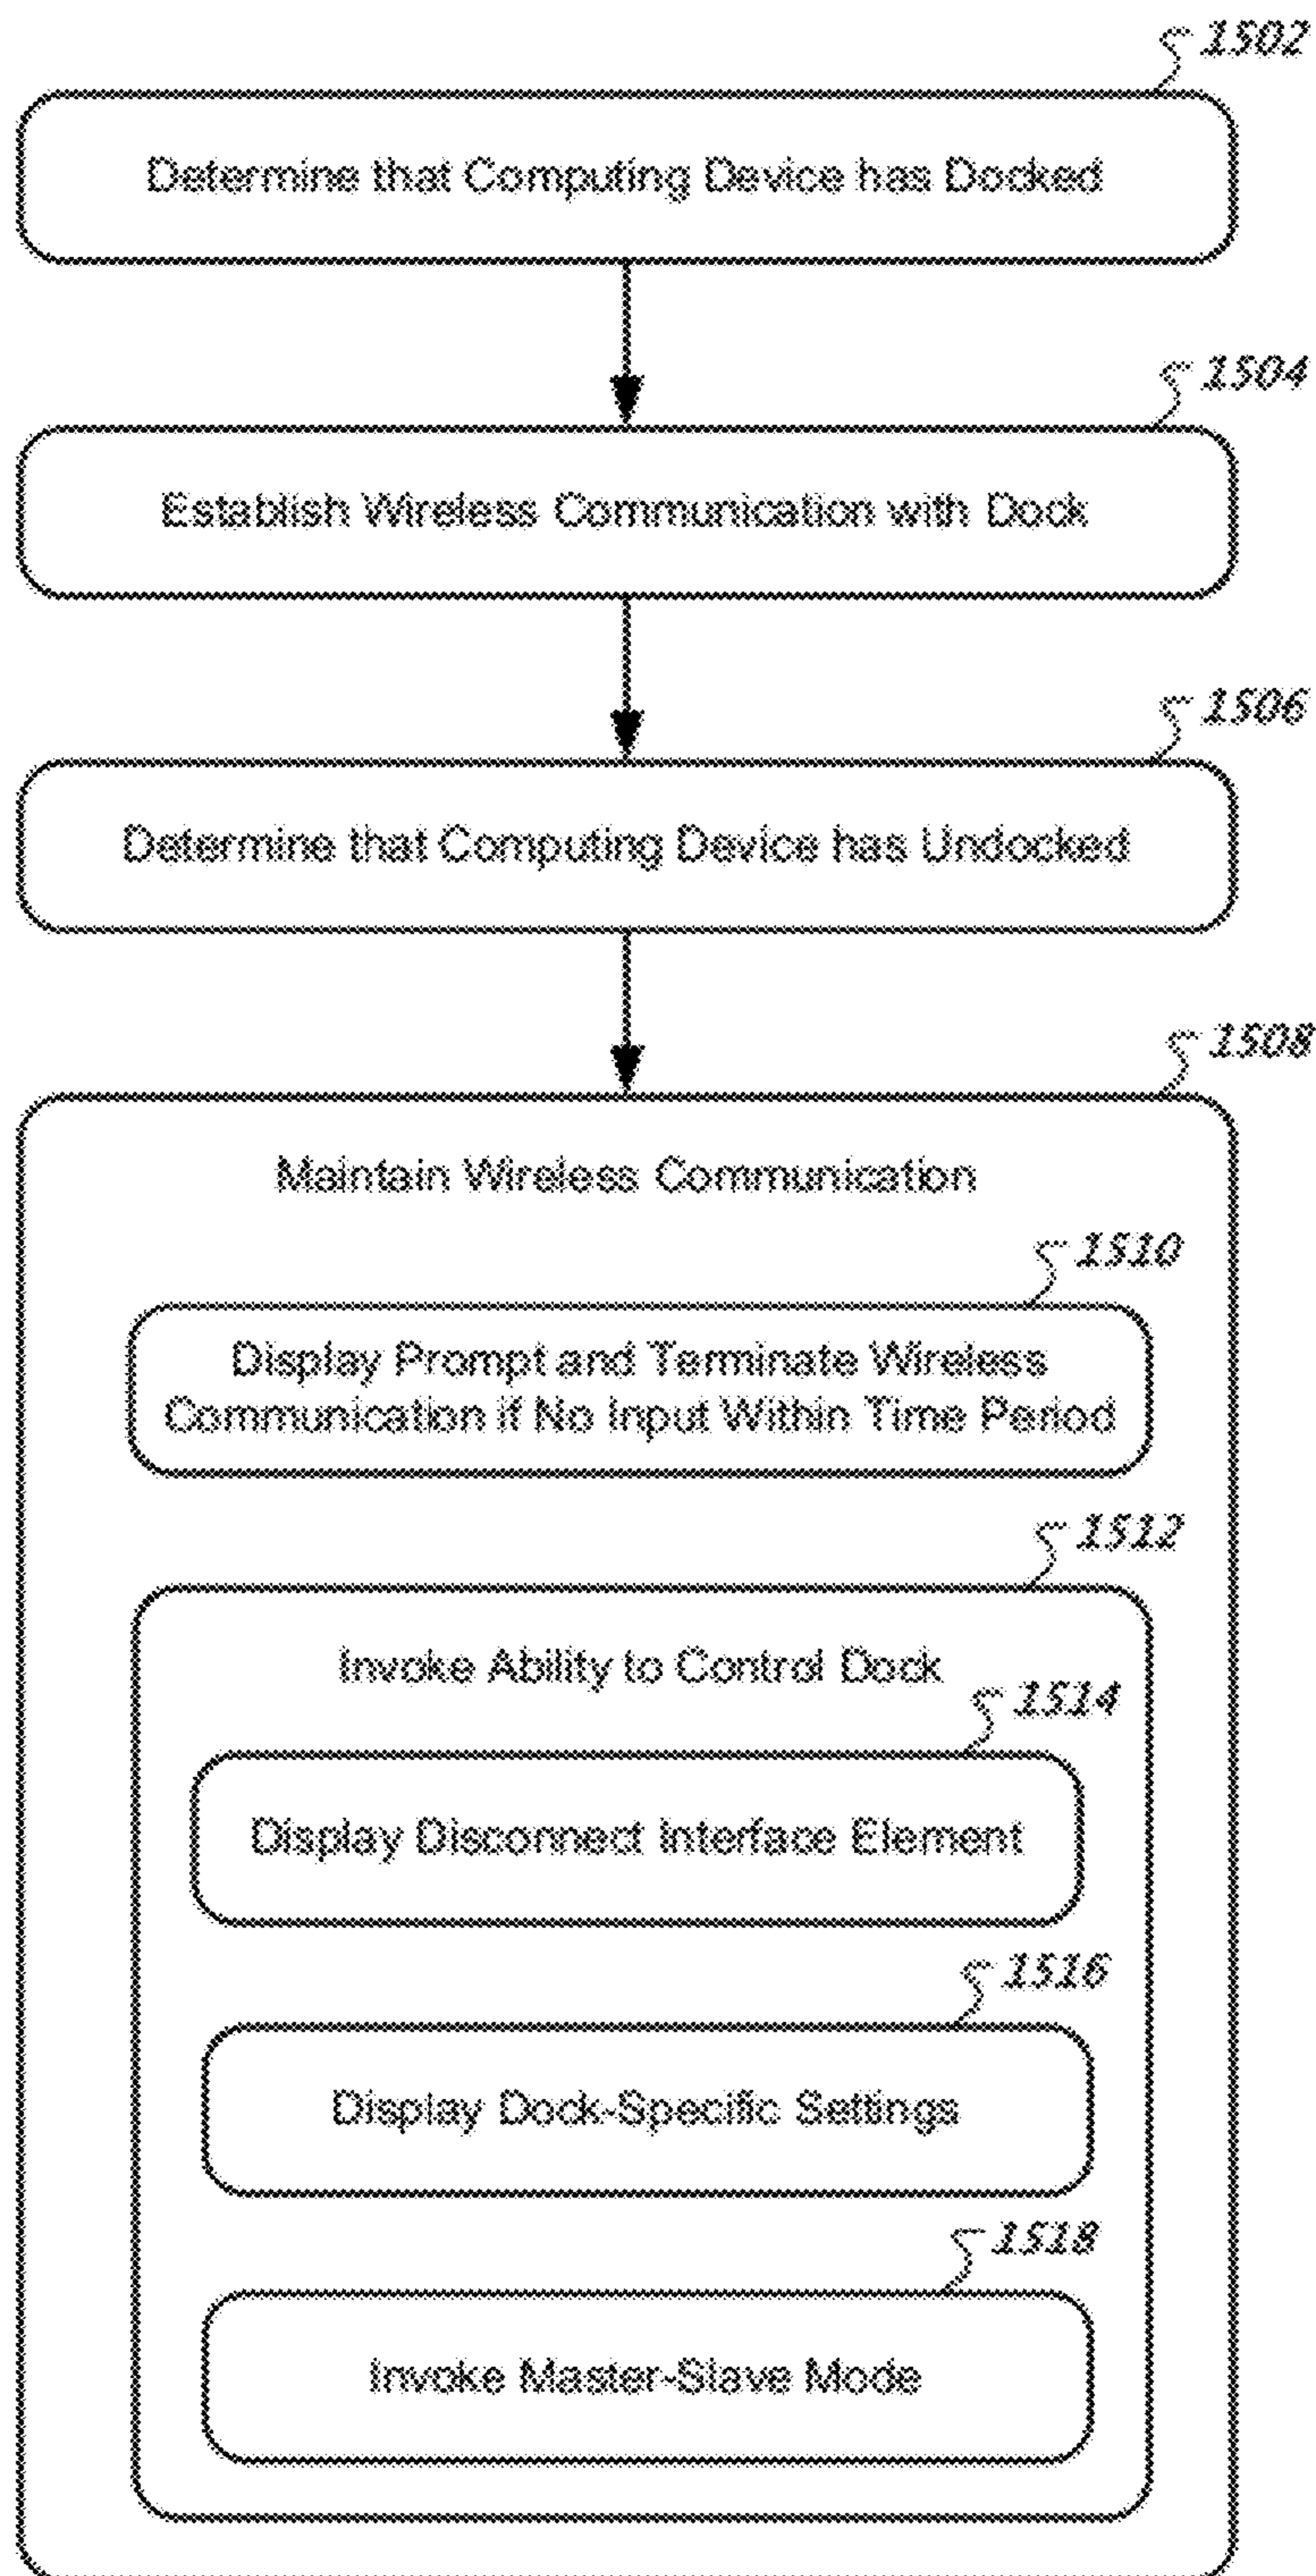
1502

Determine that Computing Device has Docked

1504

Establish Wireless Communication with Dock

1506

Determine that Computing Device has Undocked

1508

Maintain Wireless Communication

1510

Display Prompt and Terminate Wireless Communication if No Input Within Time Period

1512

Invoke Ability to Control Dock

1514

Display Disconnect Interface Element

1516

Display Dock-Specific Settings

1518

Invoke Master-Slave Mode